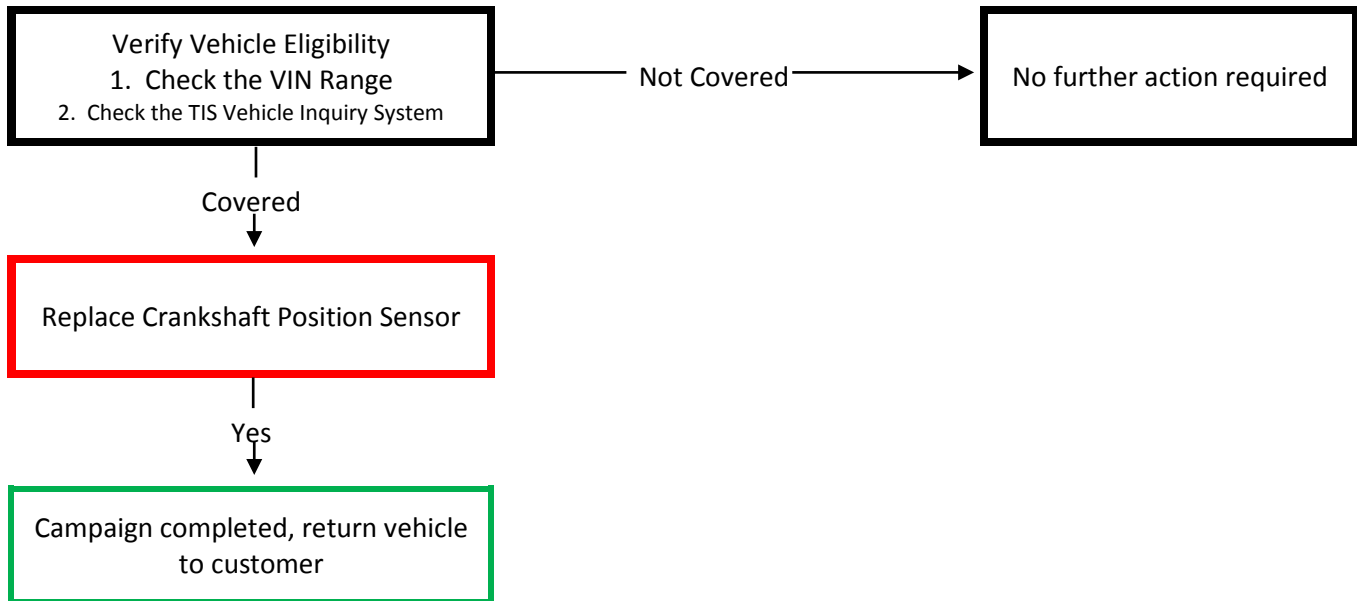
Verify Vehicle Eligibility
1. Check the VIN Range
2. Check the TIS Vehicle Inquiry System

Not Covered

No further action required

Covered

Replace Crankshaft Position Sensor

Yes

Campaign completed, return vehicle to customer